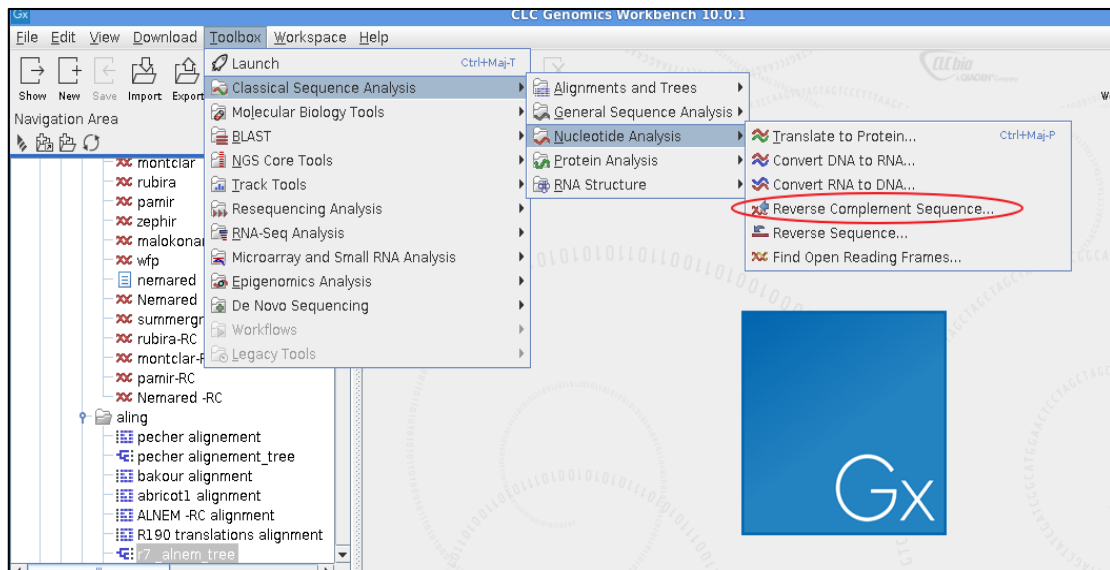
Gx
CLC Genomics Workbench 10.0.1

File Edit View Download Toolbox Workspace Help

Show New Save Import Export

Navigation Area

montclar
rubira
pamir
zephir
malokonar
wfp
nemared
Nemared
summergr
rubira-RC
montclar-R
pamir-RC
Nemared -RC
aling
pecher alignement
pecher alignement_tree
bakour alignment
abricot1 alignment
ALNEM -RC alignment
R190 translations alignment
r7 _alnem_tree

Launch Ctrl+Maj-T
Classical Sequence Analysis
Molecular Biology Tools
BLAST
NGS Core Tools
Track Tools
Resequencing Analysis
RNA-Seq Analysis
Microarray and Small RNA Analysis
Epigenomics Analysis
De Novo Sequencing
Workflows
Legacy Tools

Alignments and Trees
General Sequence Analysis
Nucleotide Analysis
Protein Analysis
RNA Structure

Translate to Protein... Ctrl+Maj-P
Convert DNA to RNA...
Convert RNA to DNA...
Reverse Complement Sequence...
Reverse Sequence...
Find Open Reading Frames...

CLC bio a QIAGEN Company

Gx